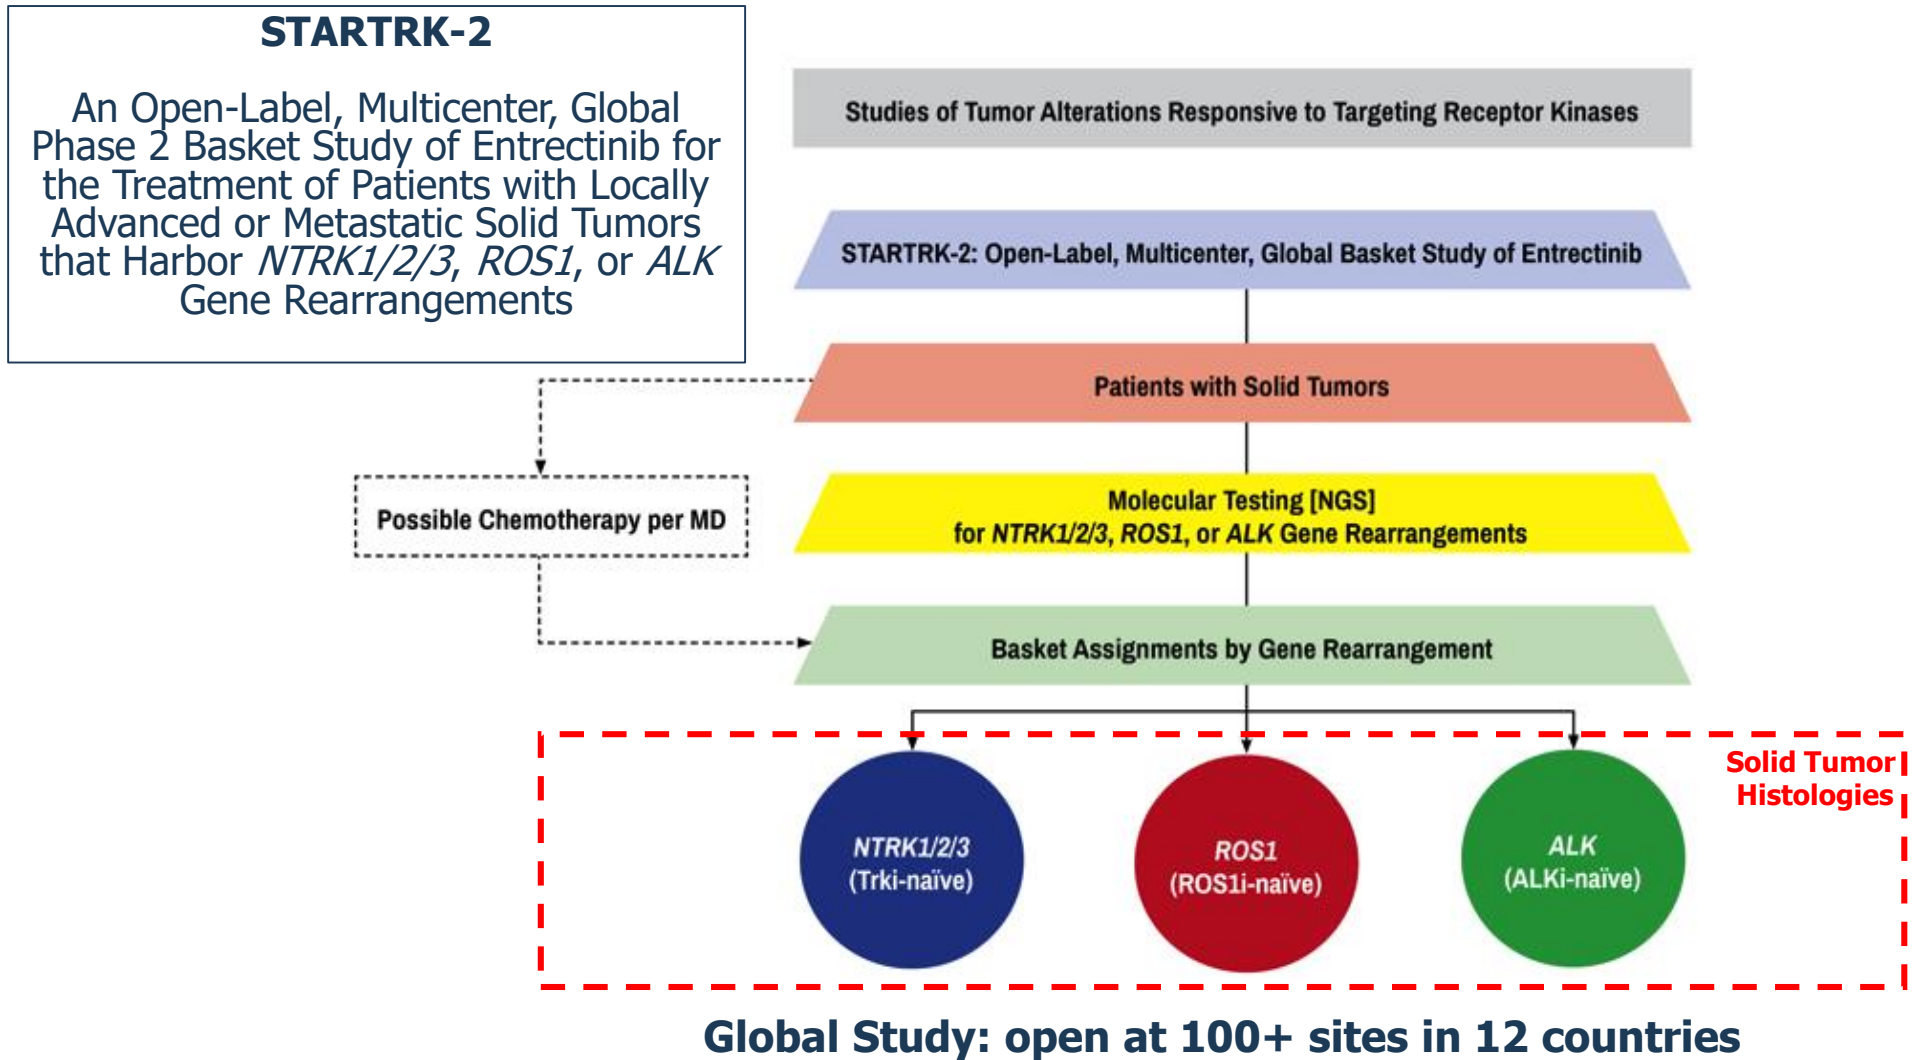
STARTRK-2

An Open-Label, Multicenter, Global Phase 2 Basket Study of Entrectinib for the Treatment of Patients with Locally Advanced or Metastatic Solid Tumors that Harbor NTRK1/2/3, ROS1, or ALK Gene Rearrangements

Studies of Tumor Alterations Responsive to Targeting Receptor Kinases

STARTRK-2: Open-Label, Multicenter, Global Basket Study of Entrectinib

Patients with Solid Tumors

Possible Chemotherapy per MD

Molecular Testing [NGS] for NTRK1/2/3, ROS1, or ALK Gene Rearrangements

Basket Assignments by Gene Rearrangement

Solid Tumor Histologies

NTRK1/2/3 (Trki-naïve)

ROS1 (ROS1i-naïve)

ALK (ALKi-naïve)

Global Study: open at 100+ sites in 12 countries